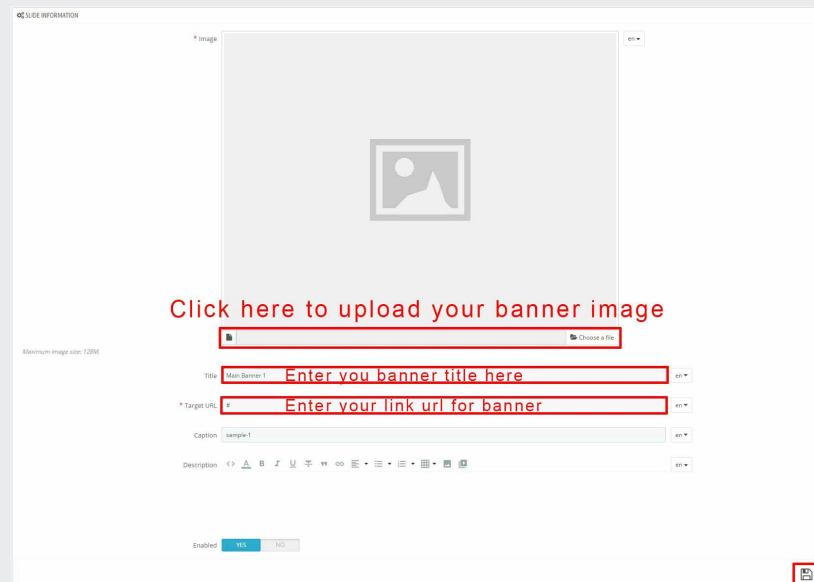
SLIDE INFORMATION

* Image

en

Click here to upload your banner image

Choose a file

Maximum image size: 128M.

Title Main Banner 1 Enter you banner title here en

* Target URL # Enter your link url for banner en

Caption sample-1 en

Description en

Enabled YES NO